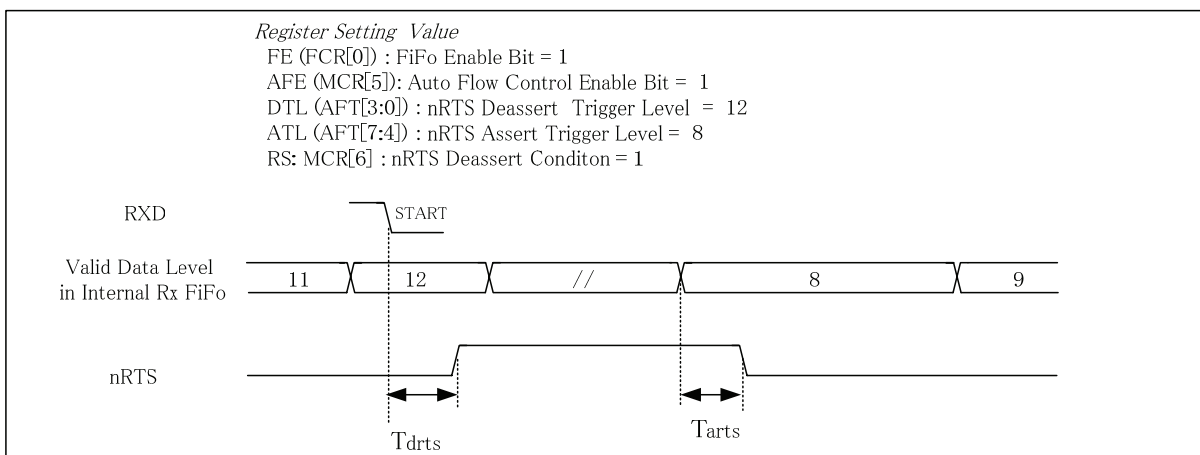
Register Setting Value
FE (FCR[0]) : FiFo Enable Bit = 1
AFE (MCR[5]): Auto Flow Control Enable Bit = 1
DTL (AFT[3:0]) : nRTS Deassert Trigger Level = 12
ATL (AFT[7:4]) : nRTS Assert Trigger Level = 8
RS: MCR[6] : nRTS Deassert Conditon = 1

RXD
START

Valid Data Level in Internal Rx FiFo
11
12
//
8
9

nRTS

Tdrts
Tarts